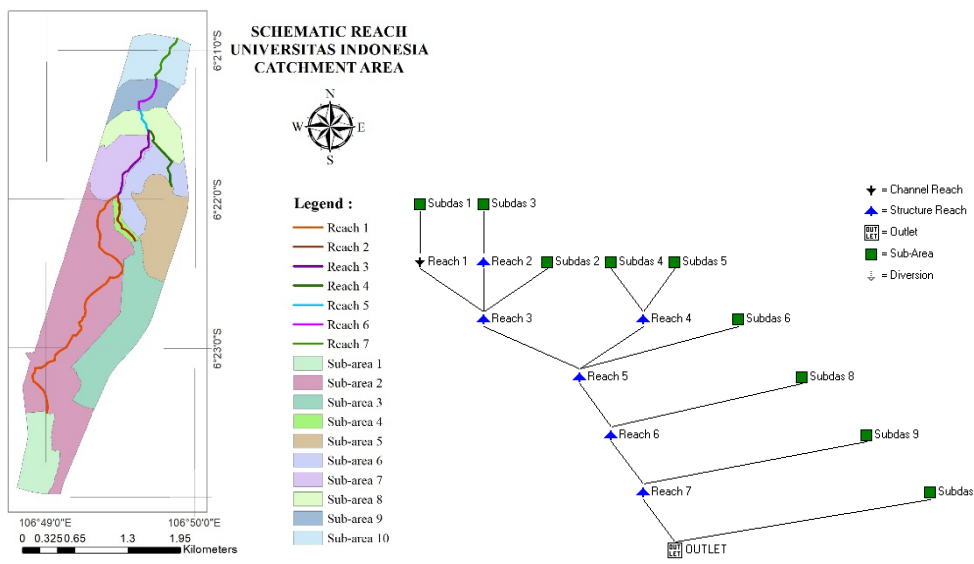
SCHEMATIC REACH
UNIVERSITAS INDONESIA
CATCHMENT AREA

N
W E
S

6°21'0"S
6°22'0"S
6°23'0"S

106°49'0"E
106°50'0"E
0 0.325 0.65 1.3 1.95 Kilometers

Legend :
Reach 1
Reach 2
Reach 3
Reach 4
Reach 5
Reach 6
Reach 7
Sub-area 1
Sub-area 2
Sub-area 3
Sub-area 4
Sub-area 5
Sub-area 6
Sub-area 7
Sub-area 8
Sub-area 9
Sub-area 10

= Channel Reach
= Structure Reach
OUTLET = Outlet
= Sub-Area
= Diversion

Subdas 1
Subdas 3
Reach 1
Reach 2
Subdas 2
Subdas 4
Subdas 5
Reach 3
Reach 4
Subdas 6
Reach 5
Subdas 8
Reach 6
Subdas 9
Reach 7
Subdas
OUTLET